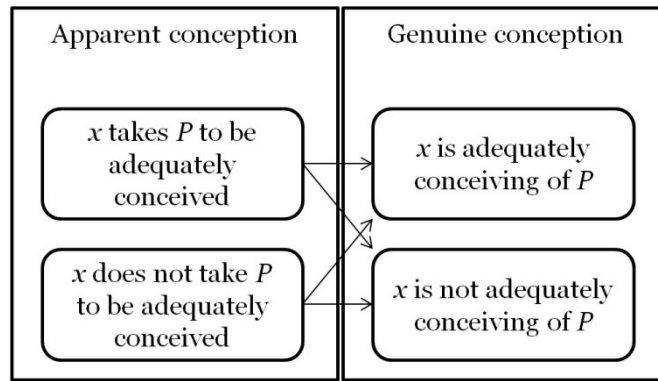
Apparent conception

$x$ takes $P$ to be adequately conceived

$x$ does not take $P$ to be adequately conceived

Genuine conception

$x$ is adequately conceiving of $P$

$x$ is not adequately conceiving of $P$